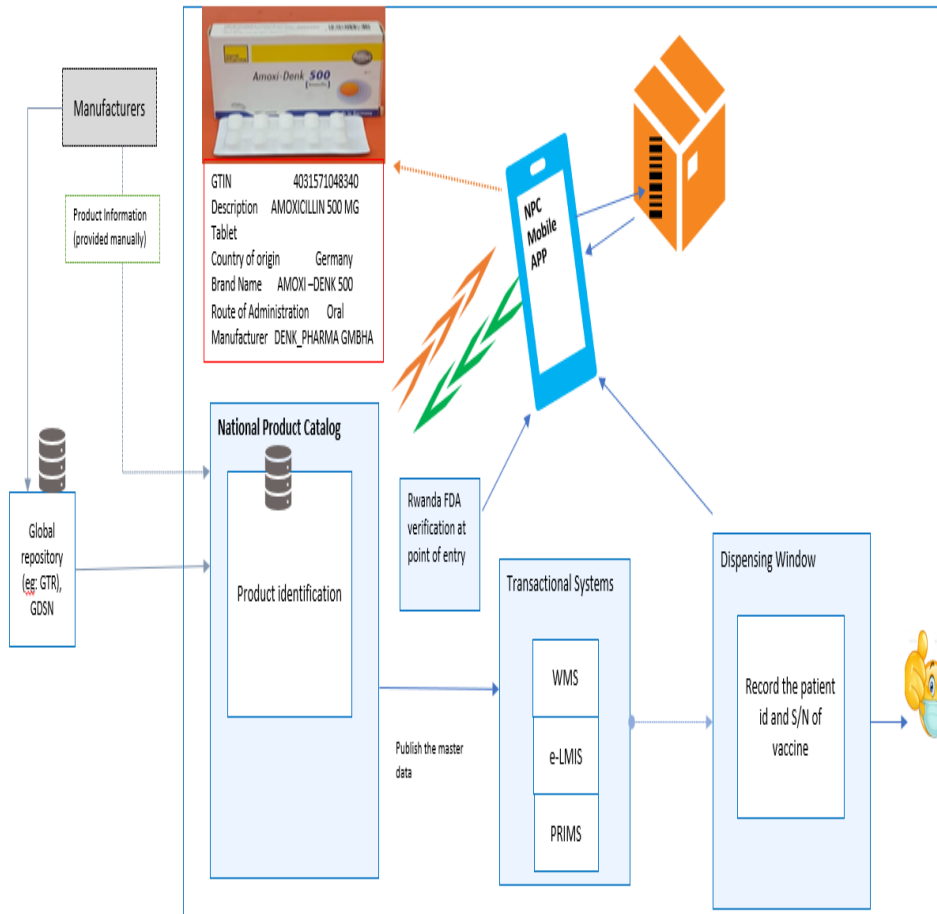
Amoxi-Denk 500

Manufacturers

Product Information (provided manually)

GTIN 4031571048340
Description AMOXICILLIN 500 MG Tablet
Country of origin Germany
Brand Name AMOXI –DENK 500
Route of Administration Oral
Manufacturer DENK_PHARMA GMBHA

NPC Mobile APP

National Product Catalog

Product identification

Global repository (eg: GTR), GDSN

Rwanda FDA verification at point of entry

Transactional Systems

WMS

e-LMIS

PRIMS

Publish the master data

Dispensing Window

Record the patient id and S/N of vaccine